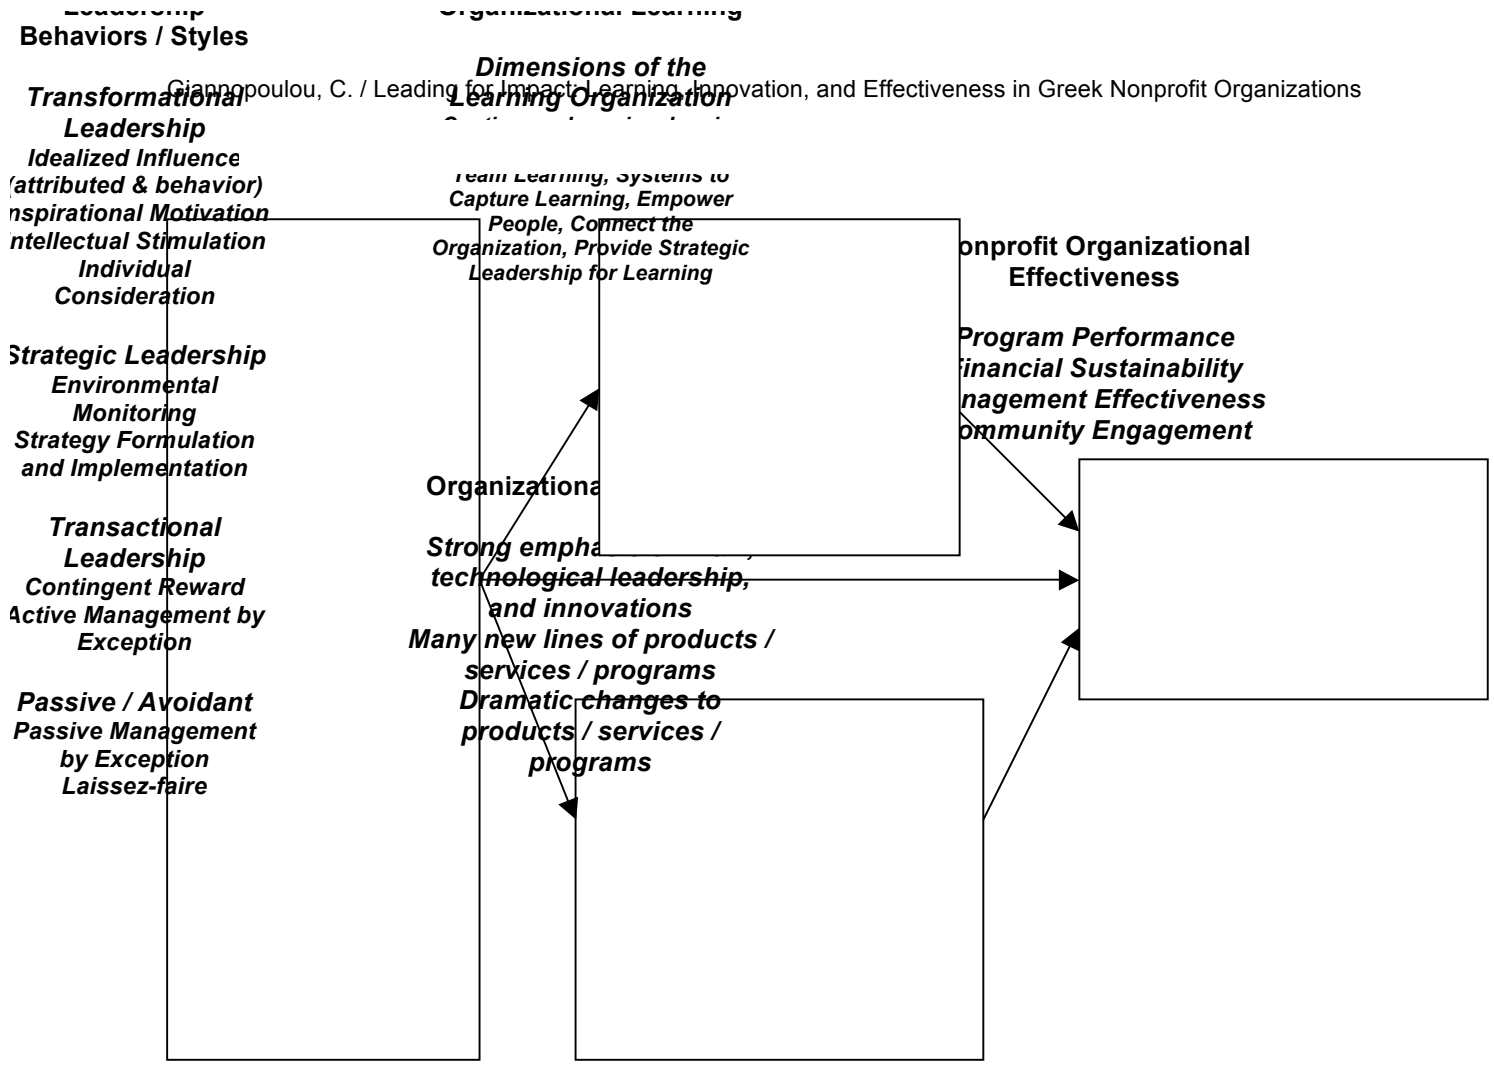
Leadership Behaviors / Styles

Giannopoulou, C. / Leading for Impact: Learning, Innovation, and Effectiveness in Greek Nonprofit Organizations

Transformational Leadership
Idealized Influence (attributed & behavior)
Inspirational Motivation
Intellectual Stimulation
Individual Consideration

Strategic Leadership
Environmental Monitoring
Strategy Formulation and Implementation

Transactional Leadership
Contingent Reward
Active Management by Exception

Passive / Avoidant
Passive Management by Exception
Laissez-faire

Organizational Learning

Dimensions of the Learning Organization
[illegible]
Team Learning, Systems to Capture Learning, Empower People, Connect the Organization, Provide Strategic Leadership for Learning

Organizationa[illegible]

Strong empha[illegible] technological leadership, and innovations
Many new lines of products / services / programs
Dramatic changes to products / services / programs

Nonprofit Organizational Effectiveness

Program Performance
Financial Sustainability
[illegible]nagement Effectiveness
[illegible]mmunity Engagement